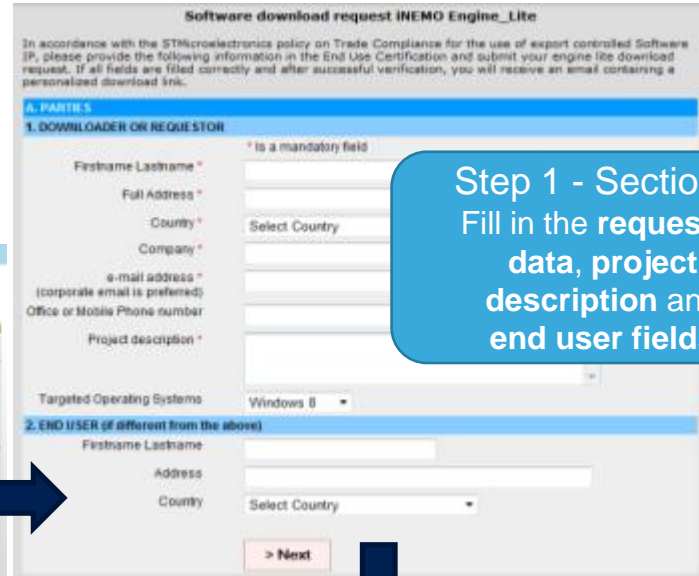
Software download request iNEMO Engine_Lite

In accordance with the STMicroelectronics policy on Trade Compliance for the use of export controlled Software IP, please provide the following information in the End Use Certification and submit your engine lite download request. If all fields are filled correctly and after successful verification, you will receive an email containing a personalized download link.

A. PARTIES

1. DOWNLOADER OR REQUESTOR

* is a mandatory field

Firstname Lastname *

Full Address *

Country * Select Country

Company *

e-mail address * (corporate email is preferred)

Office or Mobile Phone number

Project description *

Targeted Operating Systems Windows 8

2. END USER (if different from the above)

Firstname Lastname

Address

Country Select Country

> Next

Step 1 - Sectio

Fill in the reques data, project description an end user field